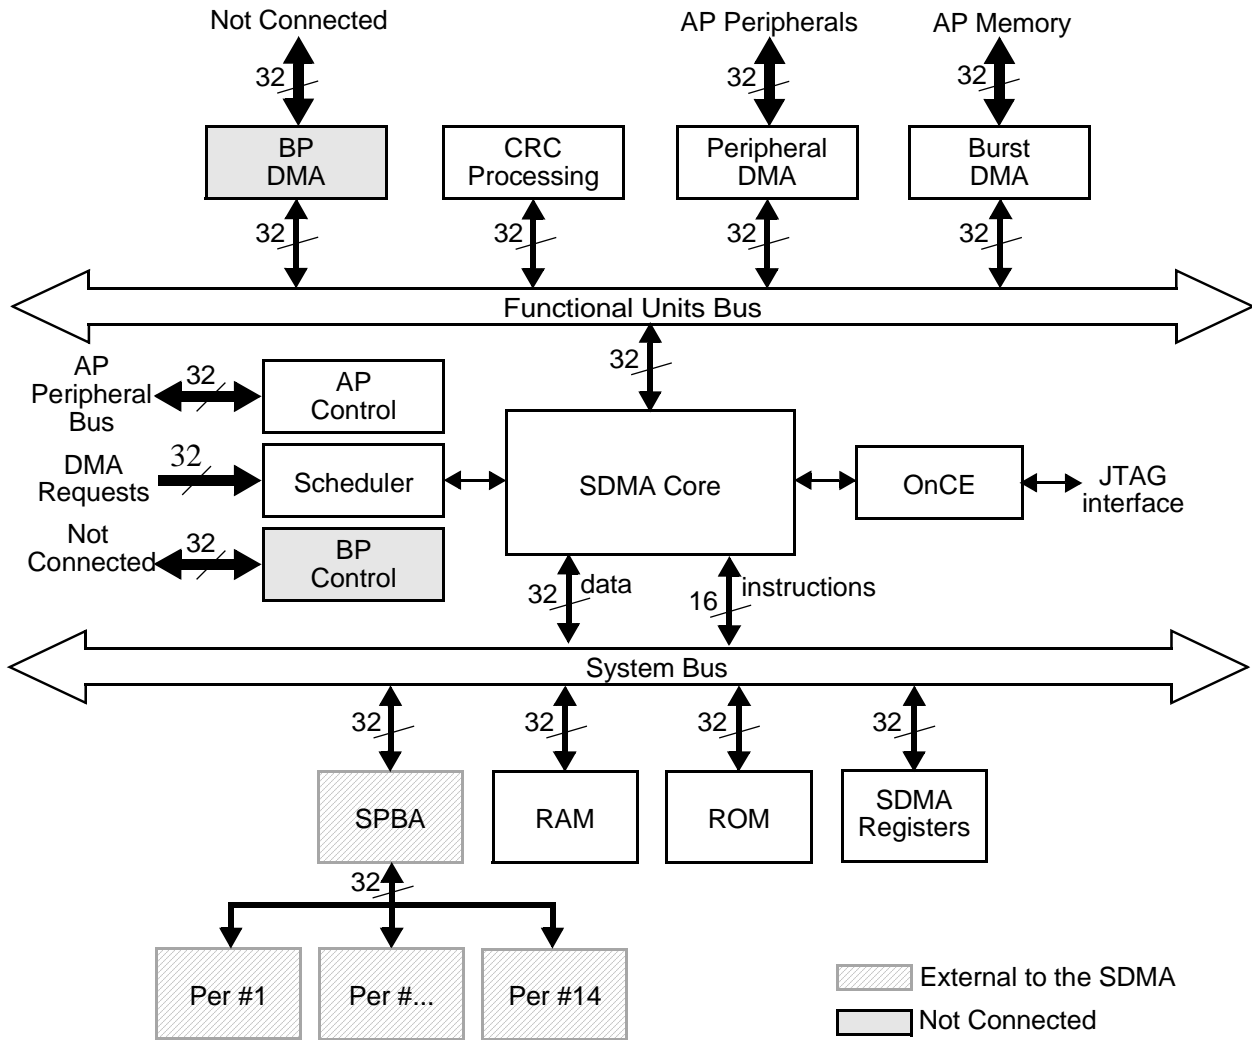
Not Connected
32
BP
DMA
32

CRC
Processing
32

AP Peripherals
32
Peripheral
DMA
32

AP Memory
32
Burst
DMA
32

Functional Units Bus
32

AP
Peripheral
Bus
32
AP
Control

DMA
Requests
32
Scheduler

Not
Connected
32
BP
Control

SDMA Core

OnCE

JTAG
interface

32 data
16 instructions

System Bus

32
SPBA
32
RAM
32
ROM
32
SDMA
Registers

32
Per #1
Per #...
Per #14

External to the SDMA
Not Connected